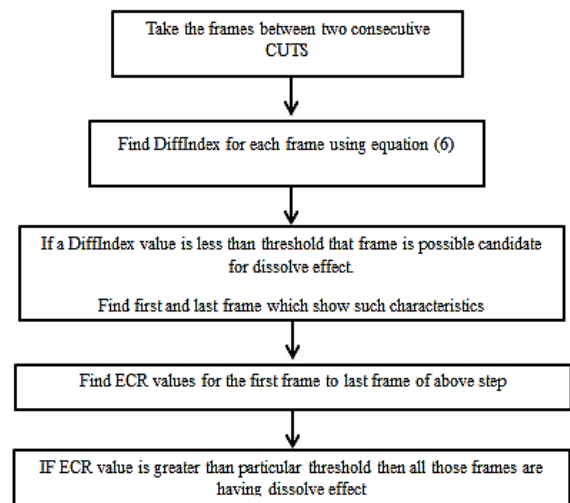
Take the frames between two consecutive CUTS

Find DiffIndex for each frame using equation (6)

If a DiffIndex value is less than threshold that frame is possible candidate for dissolve effect.

Find first and last frame which show such characteristics

Find ECR values for the first frame to last frame of above step

IF ECR value is greater than particular threshold then all those frames are having dissolve effect